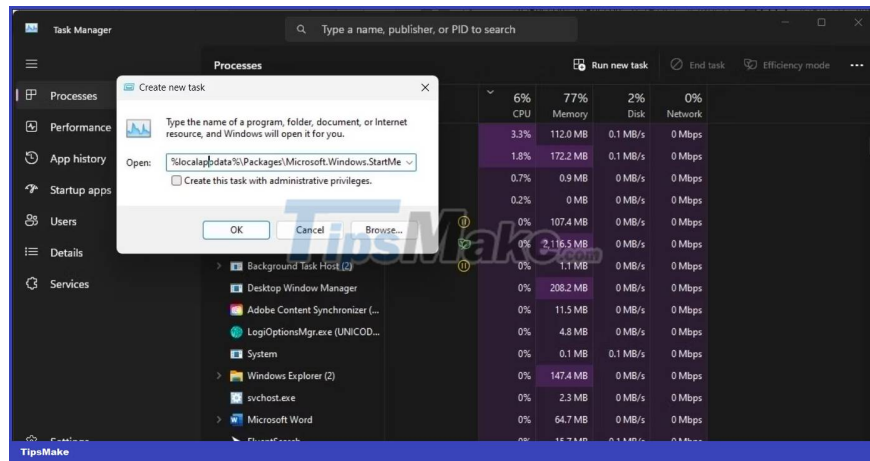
Task Manager

Type a name, publisher, or PID to search

Processes

Run new task

End task

Efficiency mode

Processes

Performance

App history

Startup apps

Users

Details

Services

Settings

Create new task

Type the name of a program, folder, document, or Internet resource, and Windows will open it for you.

Open: %localappdata%\Packages\Microsoft.Windows.StartMe

Create this task with administrative privileges.

OK

Cancel

Browse...

| | 6% CPU | 77% Memory | 2% Disk | 0% Network |
|---|---|---|---|---|
| | 3.3% | 112.0 MB | 0.1 MB/s | 0 Mbps |
| | 1.8% | 172.2 MB | 0.1 MB/s | 0 Mbps |
| | 0.7% | 0.9 MB | 0 MB/s | 0 Mbps |
| | 0.2% | 0 MB | 0 MB/s | 0 Mbps |
| | 0% | 107.4 MB | 0 MB/s | 0 Mbps |
| | 0% | 2,116.5 MB | 0 MB/s | 0 Mbps |
| Background Task Host (2) | 0% | 1.1 MB | 0 MB/s | 0 Mbps |
| Desktop Window Manager | 0% | 208.2 MB | 0 MB/s | 0 Mbps |
| Adobe Content Synchronizer (... | 0% | 11.5 MB | 0 MB/s | 0 Mbps |
| LogiOptionsMgr.exe (UNICOD... | 0% | 4.8 MB | 0 MB/s | 0 Mbps |
| System | 0% | 0.1 MB | 0.1 MB/s | 0 Mbps |
| Windows Explorer (2) | 0% | 147.4 MB | 0 MB/s | 0 Mbps |
| svchost.exe | 0% | 2.3 MB | 0 MB/s | 0 Mbps |
| Microsoft Word | 0% | 64.7 MB | 0 MB/s | 0 Mbps |
| FluentSearch | 0% | 15.7 MB | 0.1 MB/s | 0 Mbps |

TipsMake.com

TipsMake